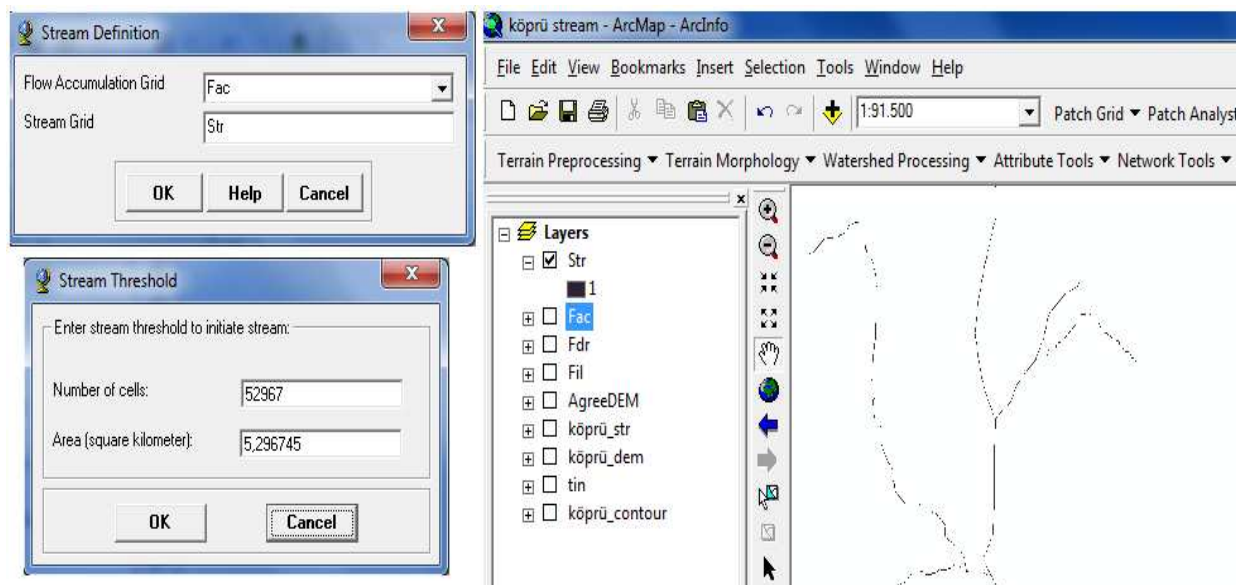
Stream Definition

Flow Accumulation Grid Fac

Stream Grid Str

OK Help Cancel

Stream Threshold

Enter stream threshold to initiate stream:

Number of cells: 52967

Area (square kilometer): 5,296745

OK Cancel

köprü stream - ArcMap - ArcInfo

File Edit View Bookmarks Insert Selection Tools Window Help

1:91.500

Patch Grid ▼ Patch Analyst

Terrain Preprocessing ▼ Terrain Morphology ▼ Watershed Processing ▼ Attribute Tools ▼ Network Tools ▼

Layers
Str
1
Fac
Fdr
Fil
AgreeDEM
köprü_str
köprü_dem
tin
köprü_contour